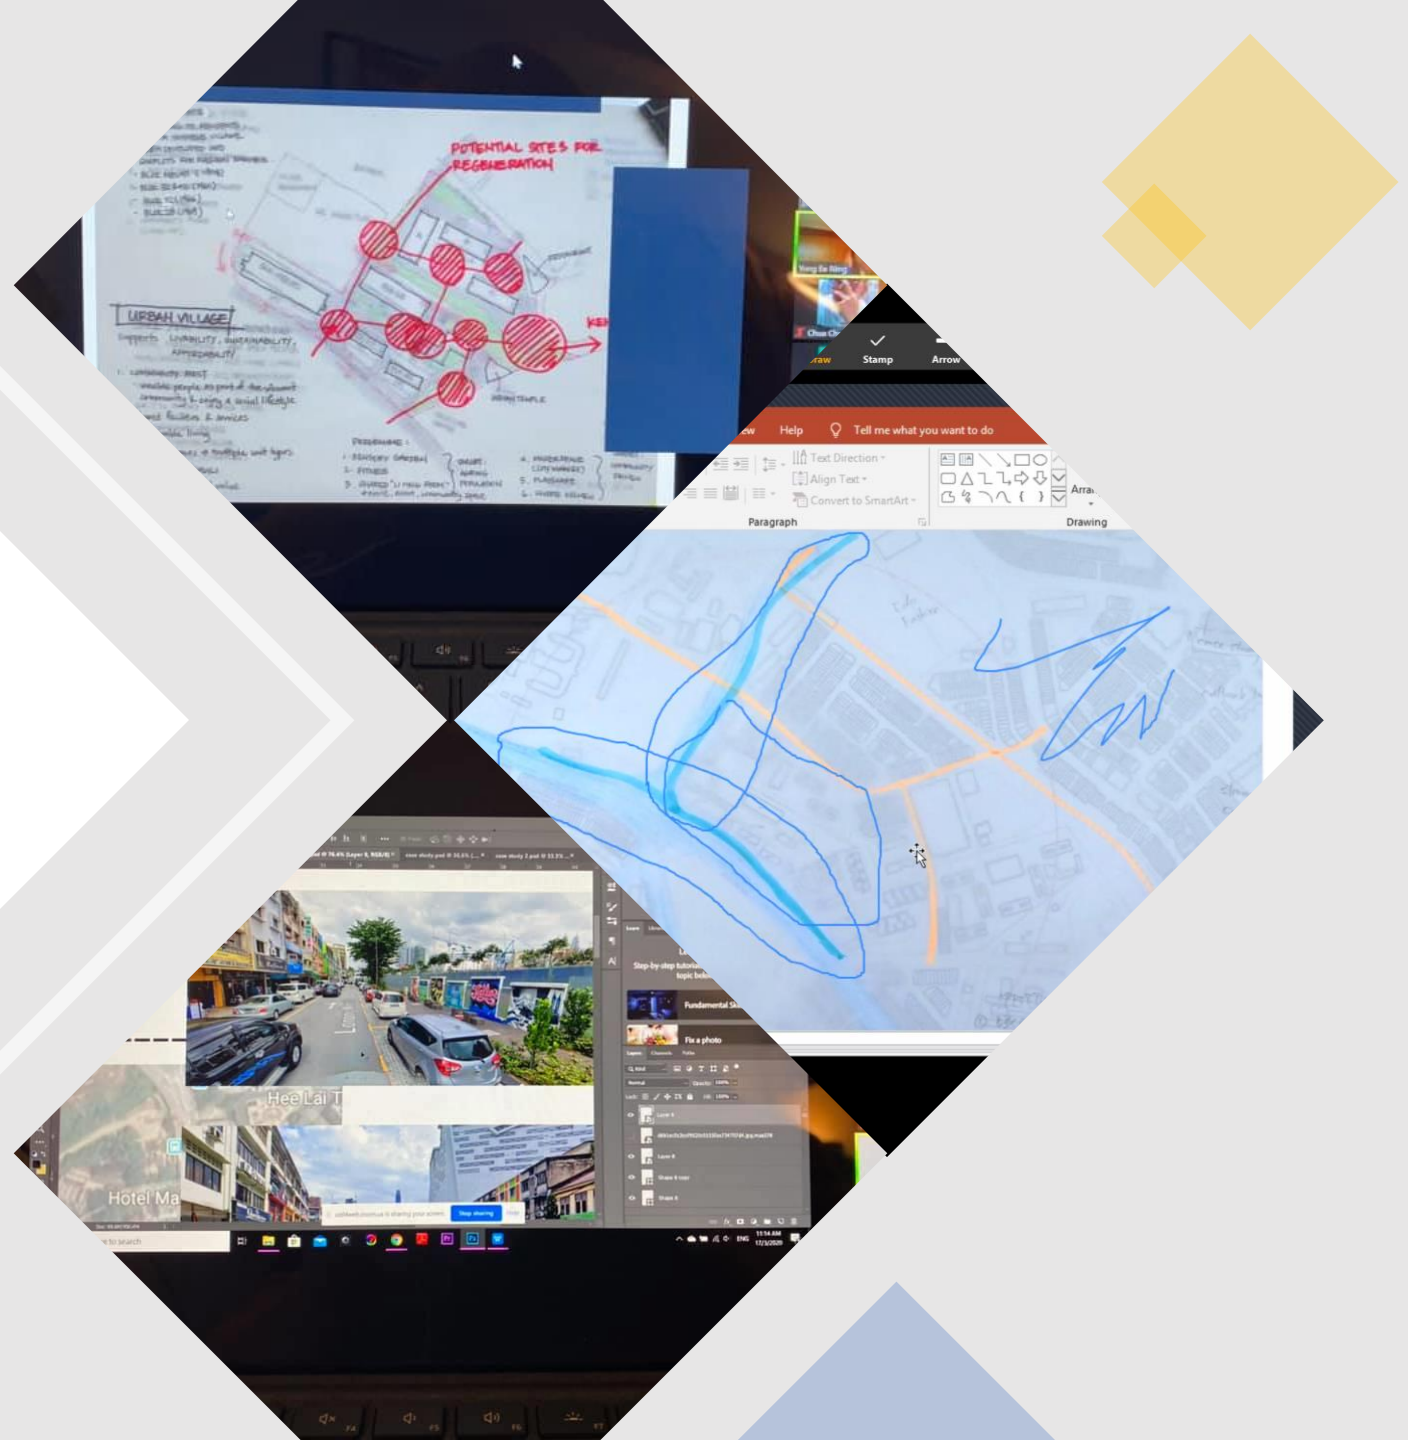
POTENTIAL SITES FOR REGENERATION

URBAN VILLAGE

Supports LIVABILITY, SUSTAINABILITY, AFFORDABILITY

Stamp
Arrow

Help
Tell me what you want to do
Text Direction
Align Text
Convert to SmartArt
Paragraph
Drawing

Step-by-step tutorial
Fundamental Sk
Fix a photo

Hee Lai T
Hotel Ma

Stop sharing